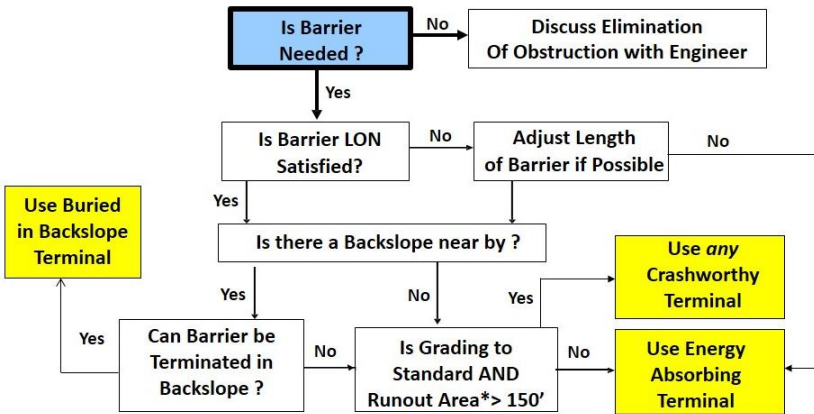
Is Barrier Needed ?

No

Discuss Elimination Of Obstruction with Engineer

Yes

Is Barrier LON Satisfied?

No

Adjust Length of Barrier if Possible

No

Use Buried in Backslope Terminal

Yes

Is there a Backslope near by ?

Yes

No

Yes

Use *any* Crashworthy Terminal

Yes

Can Barrier be Terminated in Backslope ?

No

Is Grading to Standard AND Runout Area*> 150'

No

Use Energy Absorbing Terminal